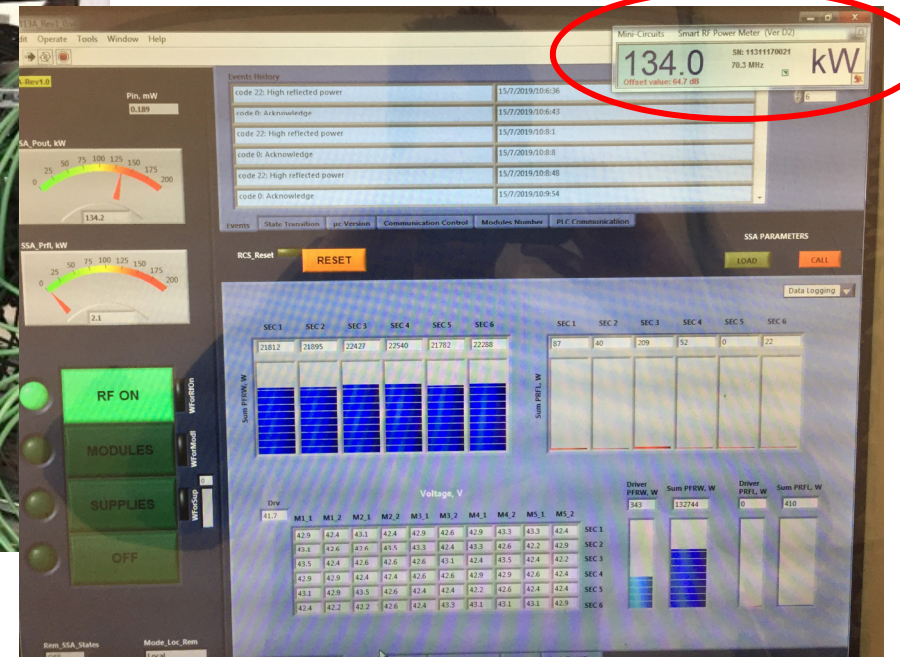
SSA_Rev1 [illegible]
dit Operate Tools Window Help

Mini-Circuits Smart RF Power Meter (Ver D2)
134.0 kW
SN: 11311170021
70.3 MHz
Offset value: 64.7 dB

A_Rev1.0
Pin, mW
0.189

SSA_Pout, kW
0 25 50 75 100 125 150 175 200
134.2

SSA_Prfl, kW
0 25 50 75 100 125 150 175 200
2.1

Events History
| | |
|---|---|
| code 22: High reflected power | 15/7/2019/10:6:36 |
| code 0: Acknowledge | 15/7/2019/10:6:43 |
| code 22: High reflected power | 15/7/2019/10:8:1 |
| code 0: Acknowledge | 15/7/2019/10:8:8 |
| code 22: High reflected power | 15/7/2019/10:8:48 |
| code 0: Acknowledge | 15/7/2019/10:9:54 |

6

Events | State Transition | pc Version | Communication Control | Modules Number | PLC Communication

SSA PARAMETERS
RCS_Reset
RESET
LOAD
CALL

Data Logging

| SEC 1 | SEC 2 | SEC 3 | SEC 4 | SEC 5 | SEC 6 |
|---|---|---|---|---|---|
| 21812 | 21895 | 22427 | 22540 | 21782 | 22288 |

Sum PFRW, W

| SEC 1 | SEC 2 | SEC 3 | SEC 4 | SEC 5 | SEC 6 |
|---|---|---|---|---|---|
| 87 | 40 | 209 | 52 | 0 | 22 |

Sum PRFL, W

RF ON
WForRfOn
MODULES
WForModl
SUPPLIES
WForSup
0
OFF

Voltage, V
Drv
41.7

| M1_1 | M1_2 | M2_1 | M2_2 | M3_1 | M3_2 | M4_1 | M4_2 | M5_1 | M5_2 | |
|---|---|---|---|---|---|---|---|---|---|---|
| 42.9 | 42.4 | 42.4 | 42.4 | 42.9 | 42.6 | 42.9 | 43.3 | 43.3 | 42.4 | SEC 1 |
| 43.1 | 42.6 | 42.6 | 43.5 | 43.3 | 42.4 | 43.3 | 42.6 | 42.2 | 42.9 | SEC 2 |
| 43.5 | 42.4 | 42.6 | 42.6 | 43.1 | 42.4 | 43.5 | 42.4 | 42.4 | 42.2 | SEC 3 |
| 42.9 | 42.9 | 42.4 | 42.4 | 42.6 | 42.6 | 42.9 | 42.9 | 42.6 | 42.4 | SEC 4 |
| 43.1 | 42.9 | 43.5 | 42.6 | 42.4 | 42.4 | 42.2 | 42.6 | 42.4 | 42.4 | SEC 5 |
| 42.4 | 42.2 | 43.2 | 42.6 | 42.4 | 43.3 | 43.1 | 43.1 | 43.1 | 42.9 | SEC 6 |

Driver PFRW, W
343
Sum PFRW, W
132744
Driver PRFL, W
0
Sum PRFL, W
410

Rem_SSA_States
Mode_Loc_Rem
Local